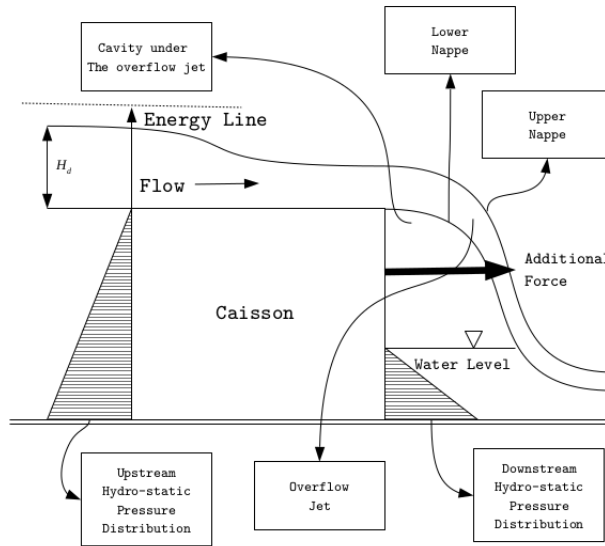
Cavity under
The overflow jet

Lower
Nappe

Upper
Nappe

Energy Line

$H_d$

Flow

Additional
Force

Caisson

Water Level

Upstream
Hydro-static
Pressure
Distribution

Overflow
Jet

Downstream
Hydro-static
Pressure
Distribution